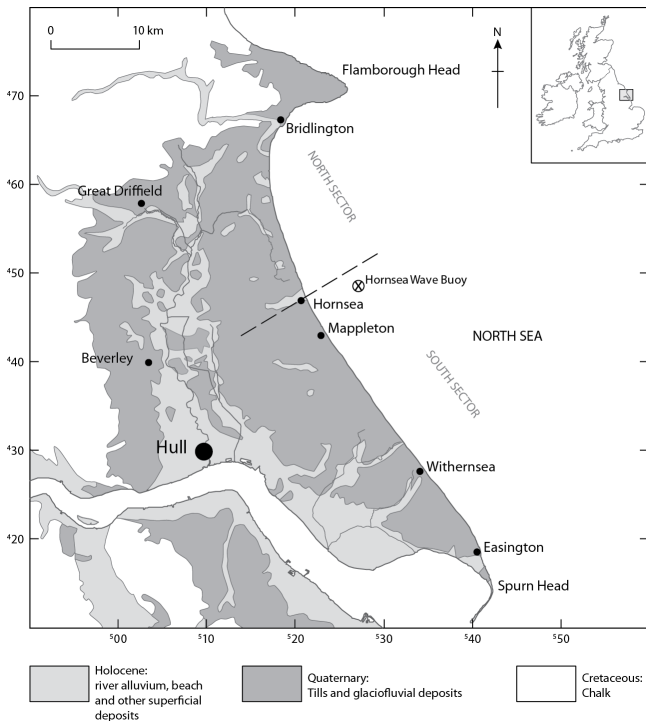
0 10 km

N

Flamborough Head

Bridlington

NORTH SECTOR

Great Driffield

Hornsea Wave Buoy

Hornsea

Mappleton

NORTH SEA

Beverley

SOUTH SECTOR

Hull

Withernsea

Easington

Spurn Head

$^470$

$^460$

$^450$

$^440$

$^430$

$^420$

$^500$ $^510$ $^520$ $^530$ $^540$ $^550$

Holocene: river alluvium, beach and other superficial deposits

Quaternary: Tills and glaciofluvial deposits

Cretaceous: Chalk